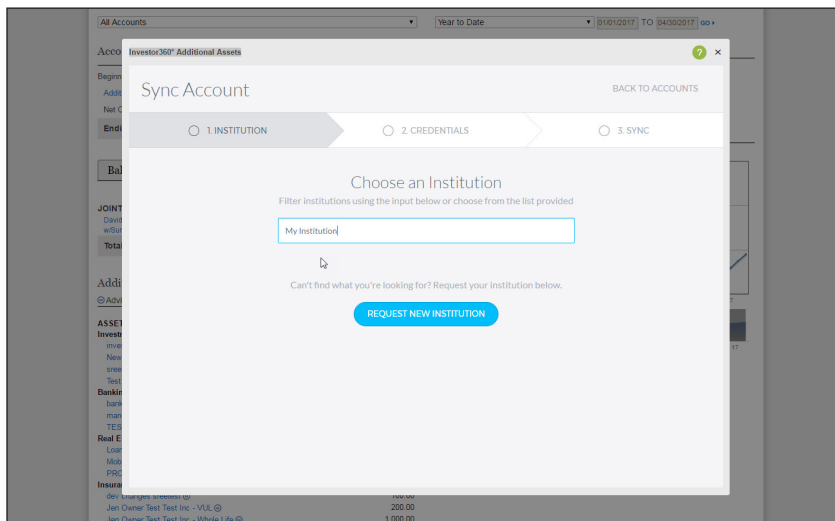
All Accounts ▾ Year to Date ▾ 01/01/2017 TO 04/30/2017 GO ▸

Acco
Beginn
Addit
Net C
Endi

Bal

JOINT
David
w/Sur
Total

Addi
⊖Advi

ASSET
Invest
inve
New
sree
Test
Bankin
bank
mar
TES
Real E
Loar
Mob
PRC
Insura
der changes sreetest ⓔ 100.00
Jen Owner Test Test Inc - VUL ⓔ 200.00
Jen Owner Test Test Inc - Whole Life ⓔ 1,000.00

Investor360° Additional Assets

Sync Account

BACK TO ACCOUNTS

1. INSTITUTION

2. CREDENTIALS

3. SYNC

Choose an Institution

Filter institutions using the input below or choose from the list provided

My Institution

Can't find what you're looking for? Request your institution below.

REQUEST NEW INSTITUTION